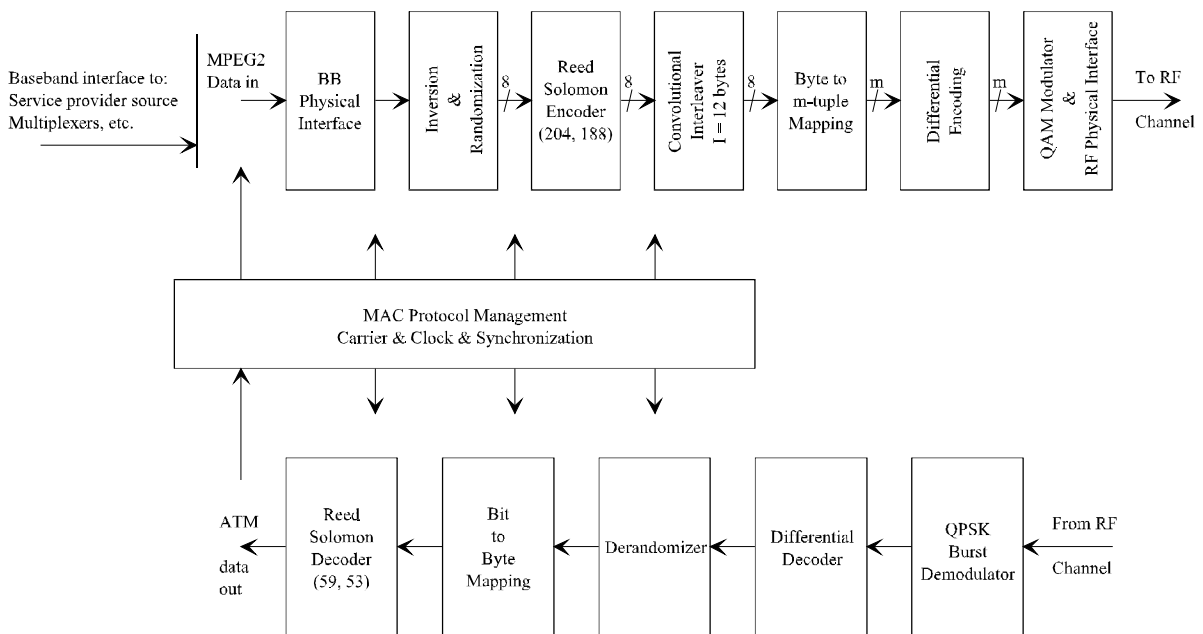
Baseband interface to:
Service provider source
Multiplexers, etc.

MPEG2
Data in

BB
Physical
Interface

Inversion
&
Randomization

8

Reed
Solomon
Encoder
(204, 188)

8

Convolutional
Interleaver
I = 12 bytes

8

Byte to
m-tuple
Mapping

m

Differential
Encoding

m

QAM Modulator
&
RF Physical Interface

To RF
Channel

MAC Protocol Management
Carrier & Clock & Synchronization

ATM
data
out

Reed
Solomon
Decoder
(59, 53)

Bit
to
Byte
Mapping

Derandomizer

Differential
Decoder

QPSK
Burst
Demodulator

From RF
Channel